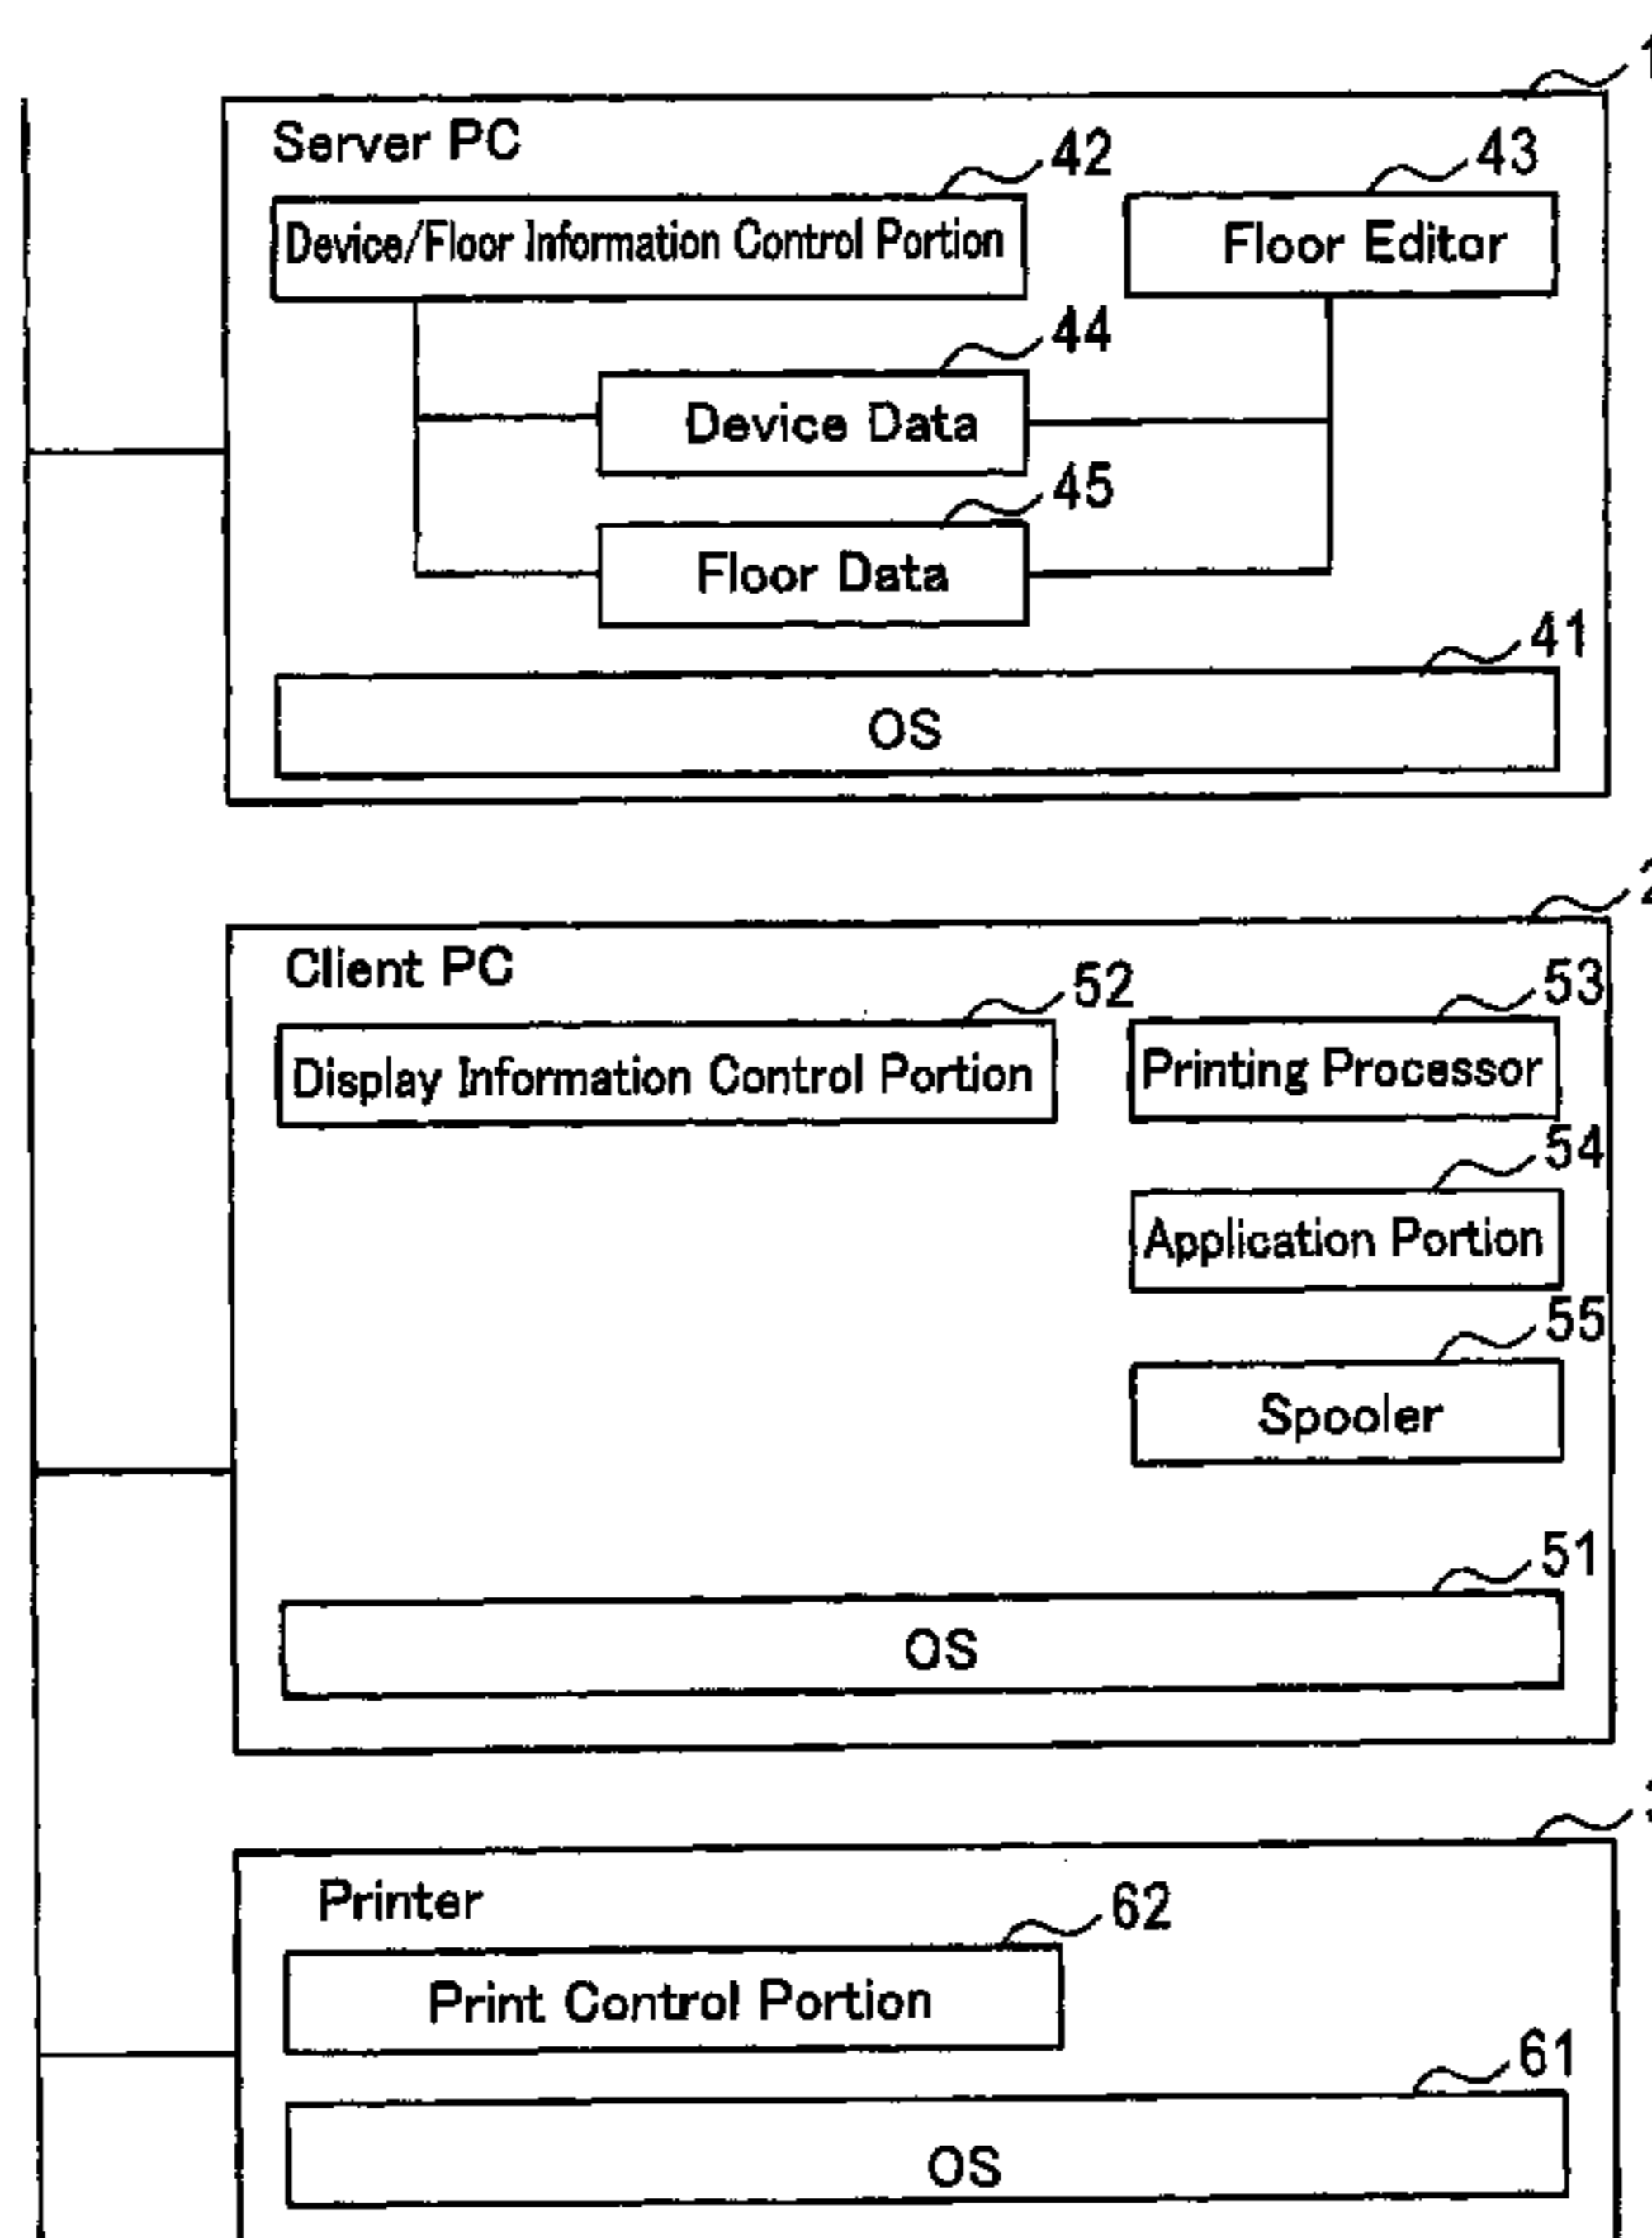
Server PC
42
Device/Floor Information Control Portion
43
Floor Editor
44
Device Data
45
Floor Data
41
OS

Client PC
52
Display Information Control Portion
53
Printing Processor
54
Application Portion
55
Spooler
51
OS

Printer
62
Print Control Portion
61
OS